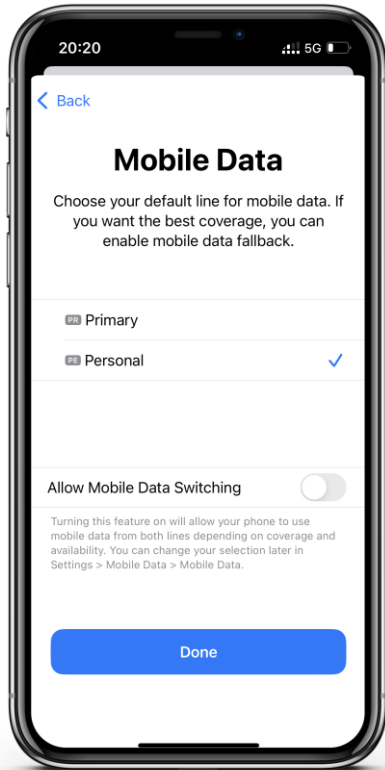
20:20

5G

< Back

Mobile Data

Choose your default line for mobile data. If you want the best coverage, you can enable mobile data fallback.

PR Primary

PE Personal ✓

Allow Mobile Data Switching

Turning this feature on will allow your phone to use mobile data from both lines depending on coverage and availability. You can change your selection later in Settings > Mobile Data > Mobile Data.

Done